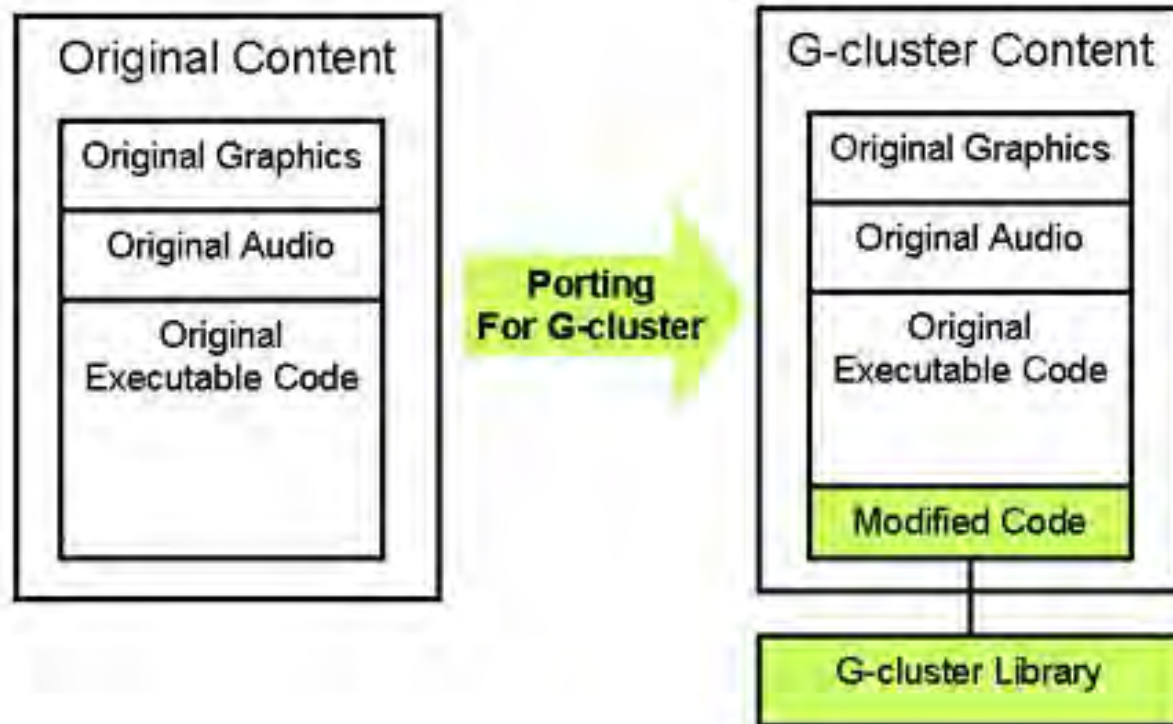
Original Content

Original Graphics

Original Audio

Original Executable Code

Porting For G-cluster

G-cluster Content

Original Graphics

Original Audio

Original Executable Code

Modified Code

G-cluster Library